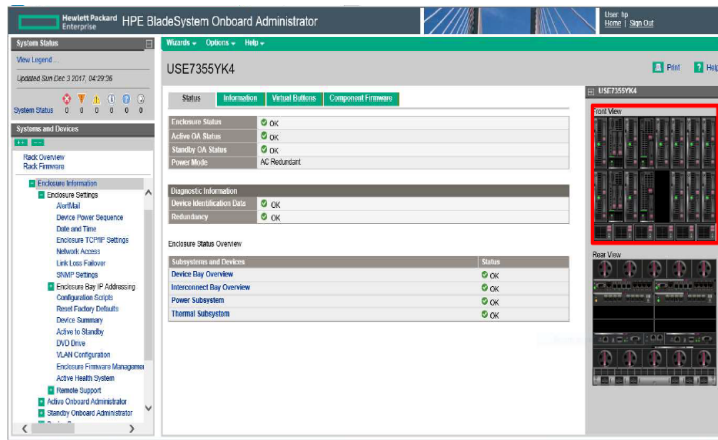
Hewlett Packard Enterprise HPE BladeSystem Onboard Administrator

User: hp
Home | Sign Out

System Status

View Legend...

Updated Sun Dec 3 2017, 04:29:36

System Status 0 0 0 0 0 0

Systems and Devices

Rack Overview
Rack Firmware

Enclosure Information
Enclosure Settings
AlertMail
Device Power Sequence
Date and Time
Enclosure TCP/IP Settings
Network Access
Link Loss Failover
SNMP Settings
Enclosure Bay IP Addressing
Configuration Scripts
Reset Factory Defaults
Device Summary
Active to Standby
DVD Drive
VLAN Configuration
Enclosure Firmware Managemen
Active Health System
Remote Support
Active Onboard Administrator
Standby Onboard Administrator

Wizards ▾ Options ▾ Help ▾

USE7355YK4

Print Help

Status | Information | Virtual Buttons | Component Firmware

| | |
|---|---|
| Enclosure Status | OK |
| Active OA Status | OK |
| Standby OA Status | OK |
| Power Mode | AC Redundant |

| Diagnostic Information | |
|---|---|
| Device Identification Data | OK |
| Redundancy | OK |

Enclosure Status Overview

| Subsystems and Devices | Status |
|---|---|
| Device Bay Overview | OK |
| Interconnect Bay Overview | OK |
| Power Subsystem | OK |
| Thermal Subsystem | OK |

USE7355YK4

Front View

Rear View